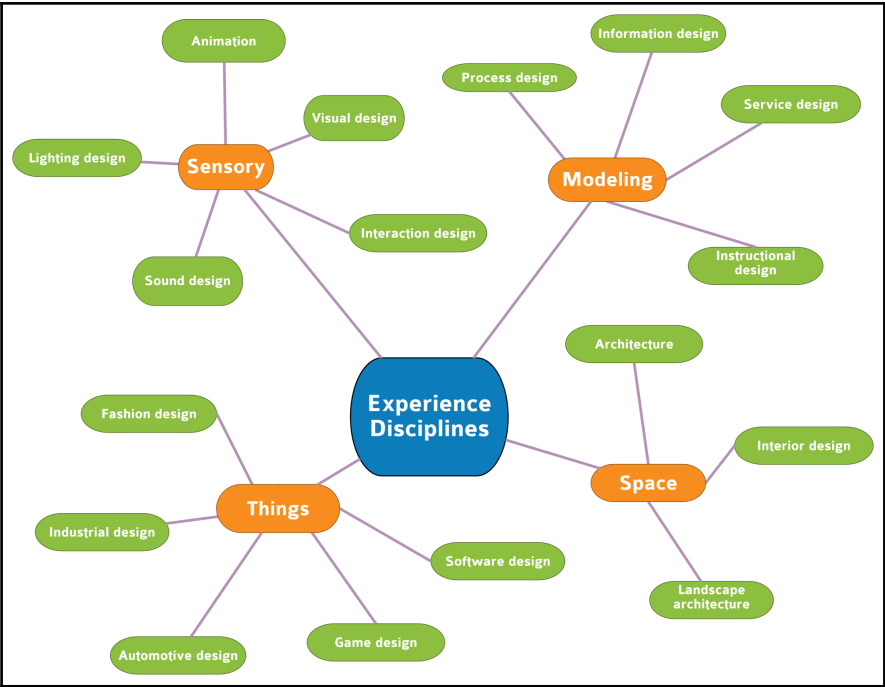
Experience Disciplines

Sensory
Animation
Visual design
Lighting design
Interaction design
Sound design

Modeling
Information design
Process design
Service design
Instructional design

Space
Architecture
Interior design
Landscape architecture

Things
Fashion design
Industrial design
Software design
Game design
Automotive design